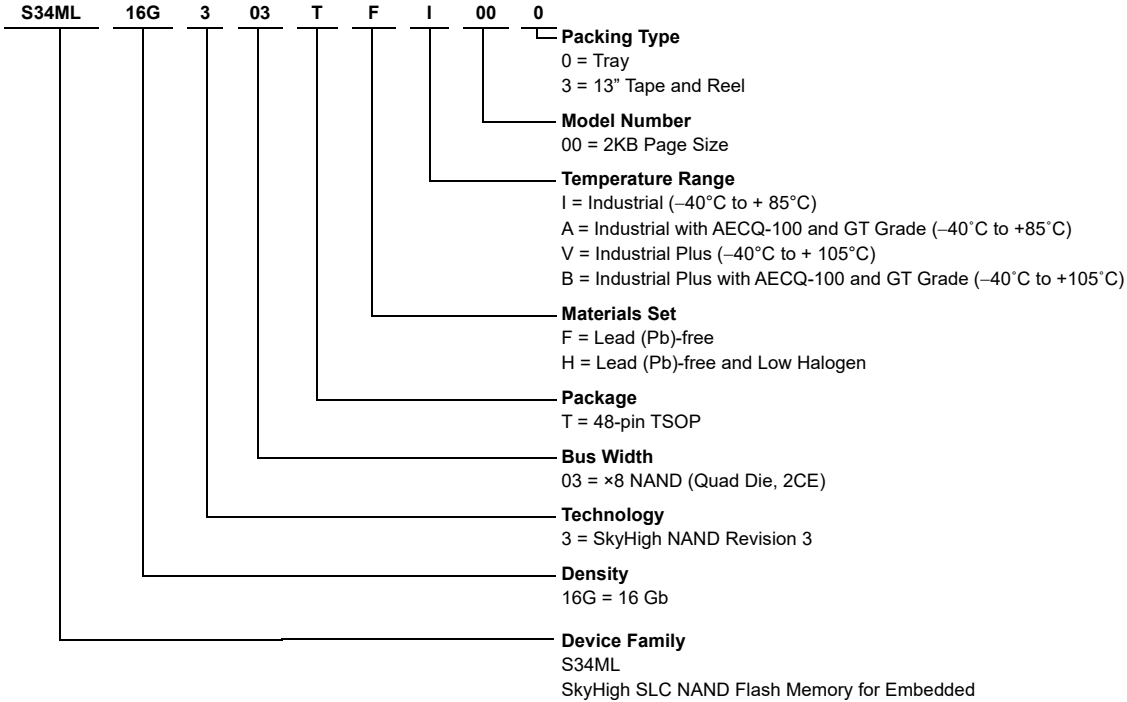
S34ML 16G 3 03 T F I 00 0

Packing Type
0 = Tray
3 = 13” Tape and Reel

Model Number
00 = 2KB Page Size

Temperature Range
I = Industrial (–40°C to + 85°C)
A = Industrial with AECQ-100 and GT Grade (–40˚C to +85˚C)
V = Industrial Plus (–40°C to + 105°C)
B = Industrial Plus with AECQ-100 and GT Grade (–40˚C to +105˚C)

Materials Set
F = Lead (Pb)-free
H = Lead (Pb)-free and Low Halogen

Package
T = 48-pin TSOP

Bus Width
03 = ×8 NAND (Quad Die, 2CE)

Technology
3 = SkyHigh NAND Revision 3

Density
16G = 16 Gb

Device Family
S34ML
SkyHigh SLC NAND Flash Memory for Embedded